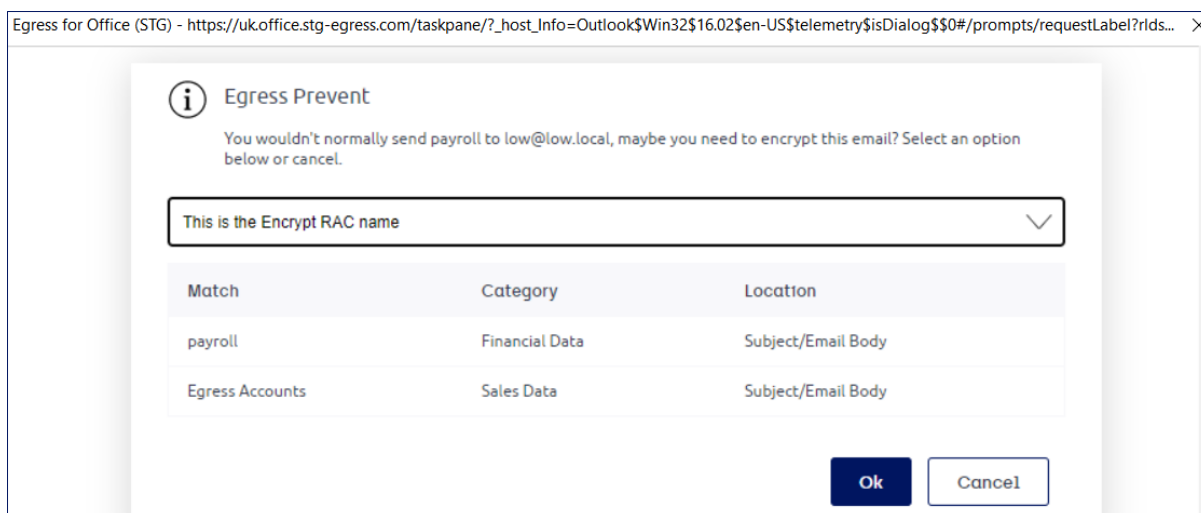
Egress for Office (STG) - https://uk.office.stg-egress.com/taskpane/?_host_Info=Outlook$Win32$16.02$en-US$telemetry$isDialog$$0#/prompts/requestLabel?rlds...

Egress Prevent

You wouldn't normally send payroll to low@low.local, maybe you need to encrypt this email? Select an option below or cancel.

This is the Encrypt RAC name

| Match | Category | Location |
|---|---|---|
| payroll | Financial Data | Subject/Email Body |
| Egress Accounts | Sales Data | Subject/Email Body |

Ok

Cancel